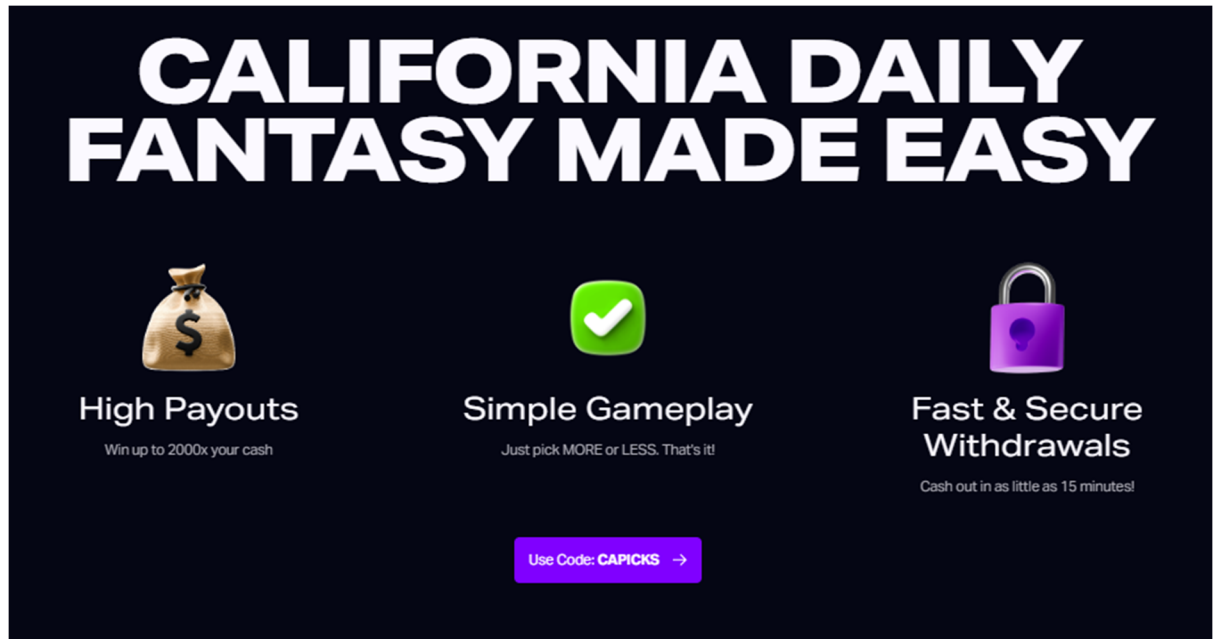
CALIFORNIA DAILY FANTASY MADE EASY

$

High Payouts

Win up to 2000x your cash

Simple Gameplay

Just pick MORE or LESS. That's it!

Fast & Secure Withdrawals

Cash out in as little as 15 minutes!

Use Code: CAPICKS →